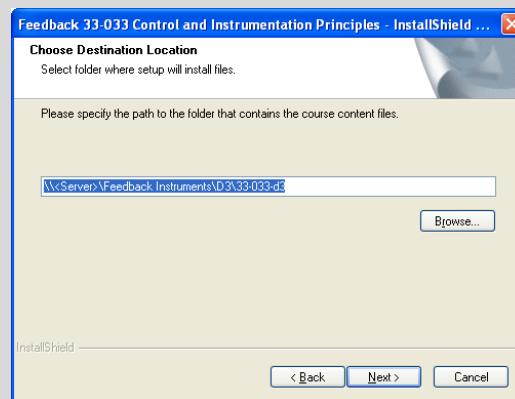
Feedback 33-033 Control and Instrumentation Principles - InstallShield ...

Choose Destination Location
Select folder where setup will install files.

Please specify the path to the folder that contains the course content files.

\\<Server>\Feedback Instruments\D3\33-033-d3

Browse...

InstallShield

< Back
Next >
Cancel